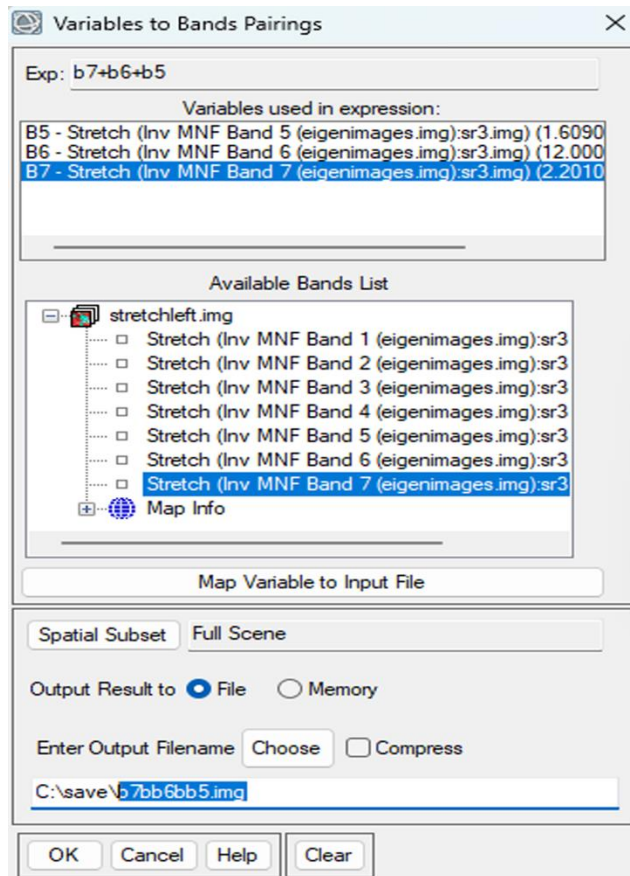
Variables to Bands Pairings

Exp: b7+b6+b5

Variables used in expression:

B5 - Stretch (Inv MNF Band 5 (eigenimages.img):sr3.img) (1.6090
B6 - Stretch (Inv MNF Band 6 (eigenimages.img):sr3.img) (12.000
B7 - Stretch (Inv MNF Band 7 (eigenimages.img):sr3.img) (2.2010

Available Bands List

stretchleft.img
Stretch (Inv MNF Band 1 (eigenimages.img):sr3
Stretch (Inv MNF Band 2 (eigenimages.img):sr3
Stretch (Inv MNF Band 3 (eigenimages.img):sr3
Stretch (Inv MNF Band 4 (eigenimages.img):sr3
Stretch (Inv MNF Band 5 (eigenimages.img):sr3
Stretch (Inv MNF Band 6 (eigenimages.img):sr3
Stretch (Inv MNF Band 7 (eigenimages.img):sr3
Map Info

Map Variable to Input File

Spatial Subset Full Scene

Output Result to File Memory

Enter Output Filename Choose Compress

C:\save\b7bb6bb5.img

OK Cancel Help Clear